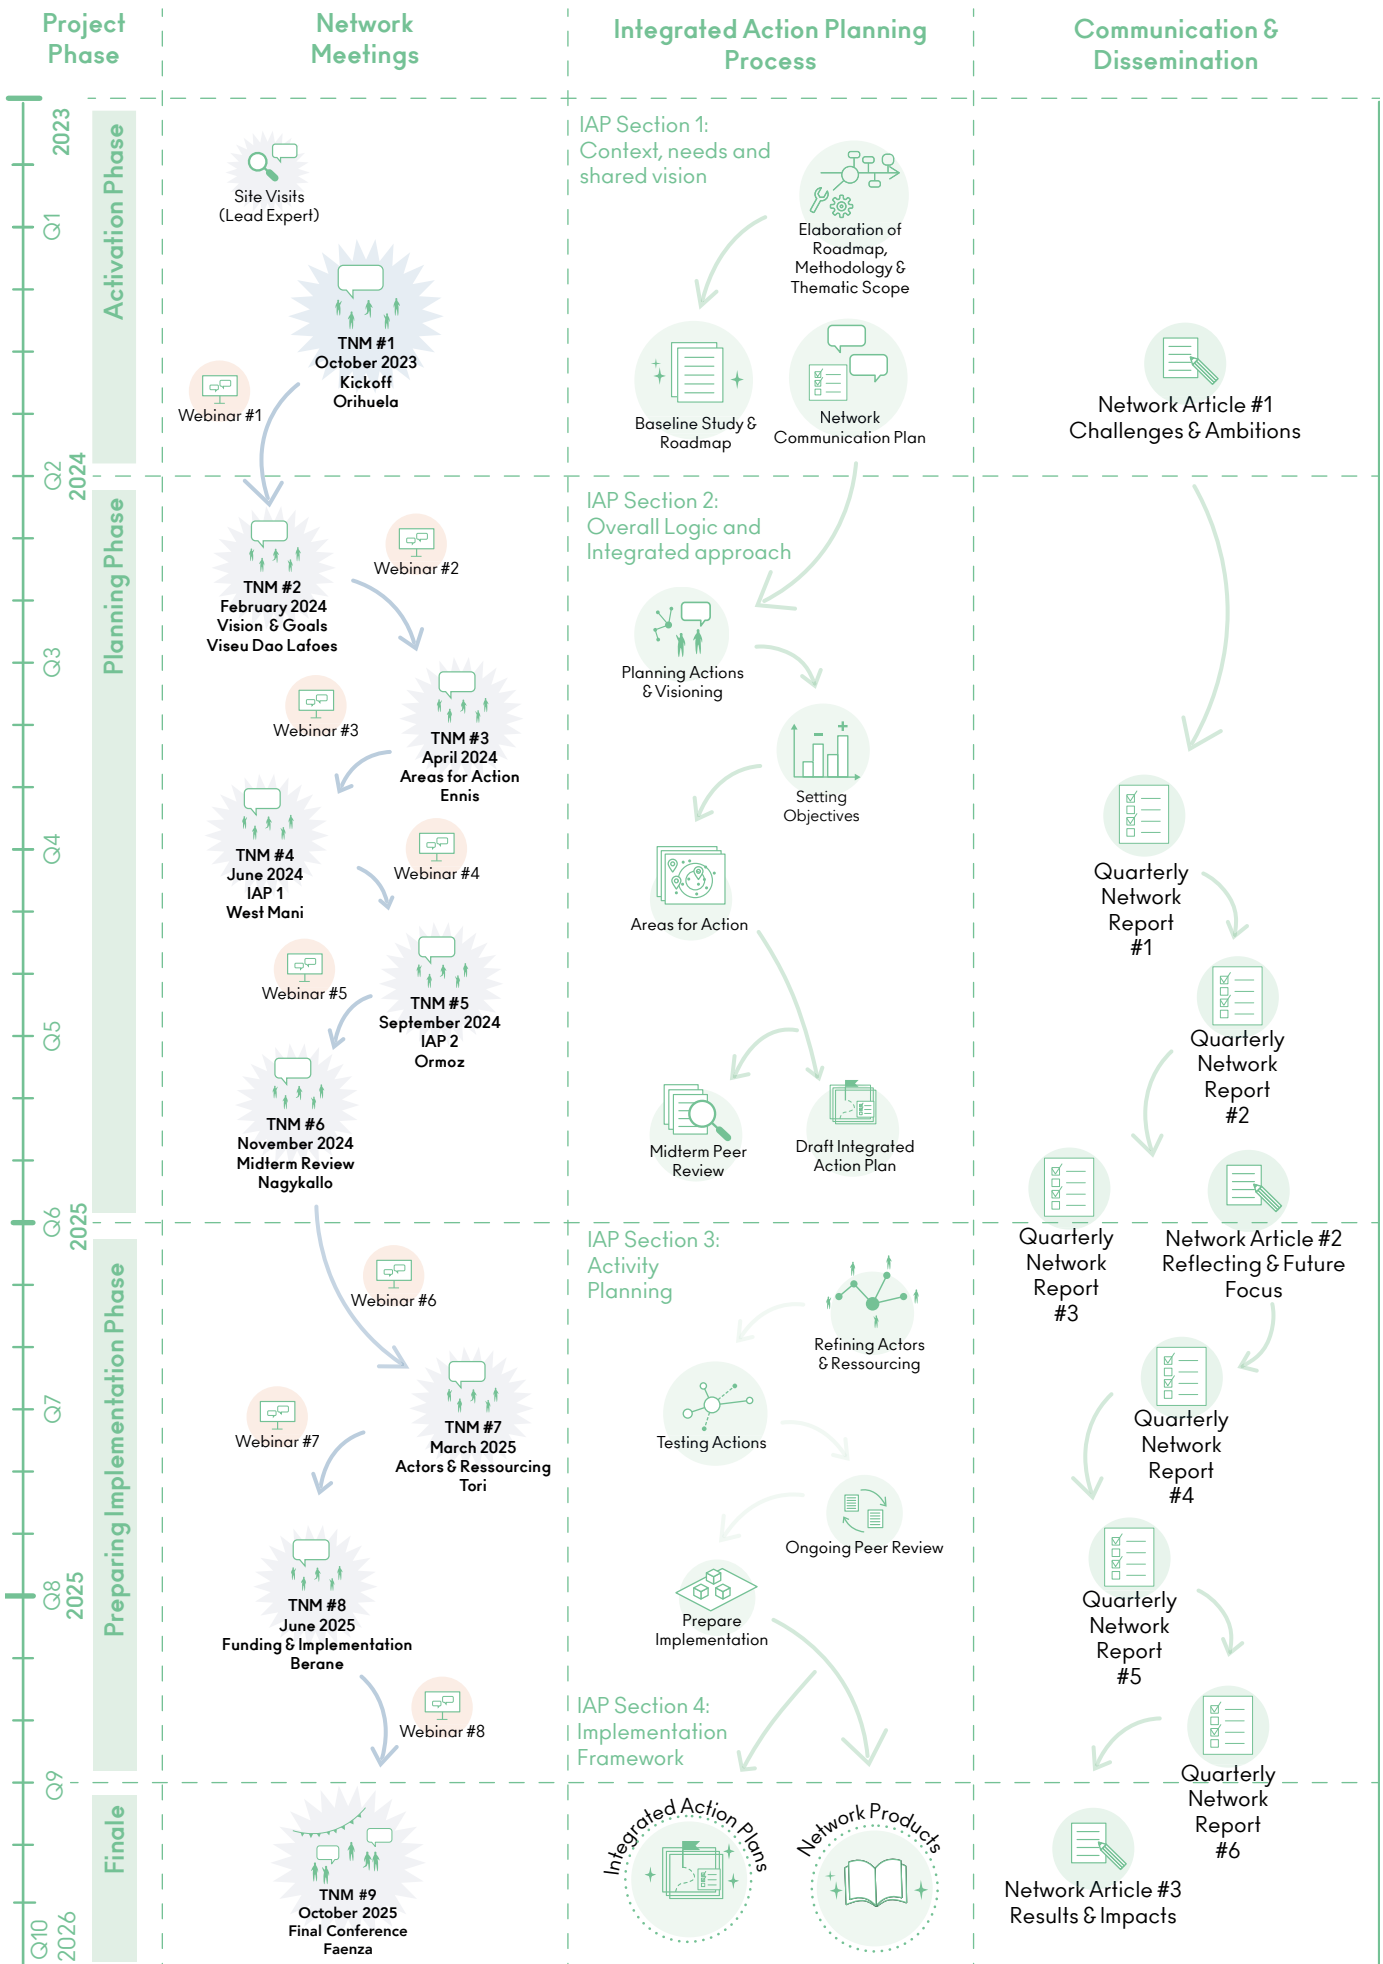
Project Phase

Network Meetings

Integrated Action Planning Process

Communication & Dissemination

2023
Q1
Activation Phase

Site Visits (Lead Expert)

TNM #1
October 2023
Kickoff
Orihuela

Webinar #1

IAP Section 1: Context, needs and shared vision

Elaboration of Roadmap, Methodology & Thematic Scope

Baseline Study & Roadmap

Network Communication Plan

Network Article #1
Challenges & Ambitions

Q2
2024
Planning Phase

TNM #2
February 2024
Vision & Goals
Viseu Dao Lafoes

Webinar #2

IAP Section 2: Overall Logic and Integrated approach

Planning Actions & Visioning

Q3

Webinar #3

TNM #3
April 2024
Areas for Action
Ennis

Setting Objectives

TNM #4
June 2024
IAP 1
West Mani

Q4

Webinar #4

Areas for Action

Quarterly Network Report #1

Webinar #5

TNM #5
September 2024
IAP 2
Ormoz

Q5

Quarterly Network Report #2

TNM #6
November 2024
Midterm Review
Nagykallo

Midterm Peer Review

Draft Integrated Action Plan

Q6
2025
Preparing Implementation Phase

Webinar #6

IAP Section 3: Activity Planning

Refining Actors & Ressourcing

Quarterly Network Report #3

Network Article #2
Reflecting & Future Focus

Q7

Webinar #7

TNM #7
March 2025
Actors & Ressourcing
Tori

Testing Actions

Quarterly Network Report #4

Ongoing Peer Review

Q8
2025

TNM #8
June 2025
Funding & Implementation
Berane

Prepare Implementation

Quarterly Network Report #5

Webinar #8

IAP Section 4: Implementation Framework

Q9
Finale

Quarterly Network Report #6

TNM #9
October 2025
Final Conference
Faenza

Integrated Action Plans

Network Products

Network Article #3
Results & Impacts

Q10
2026